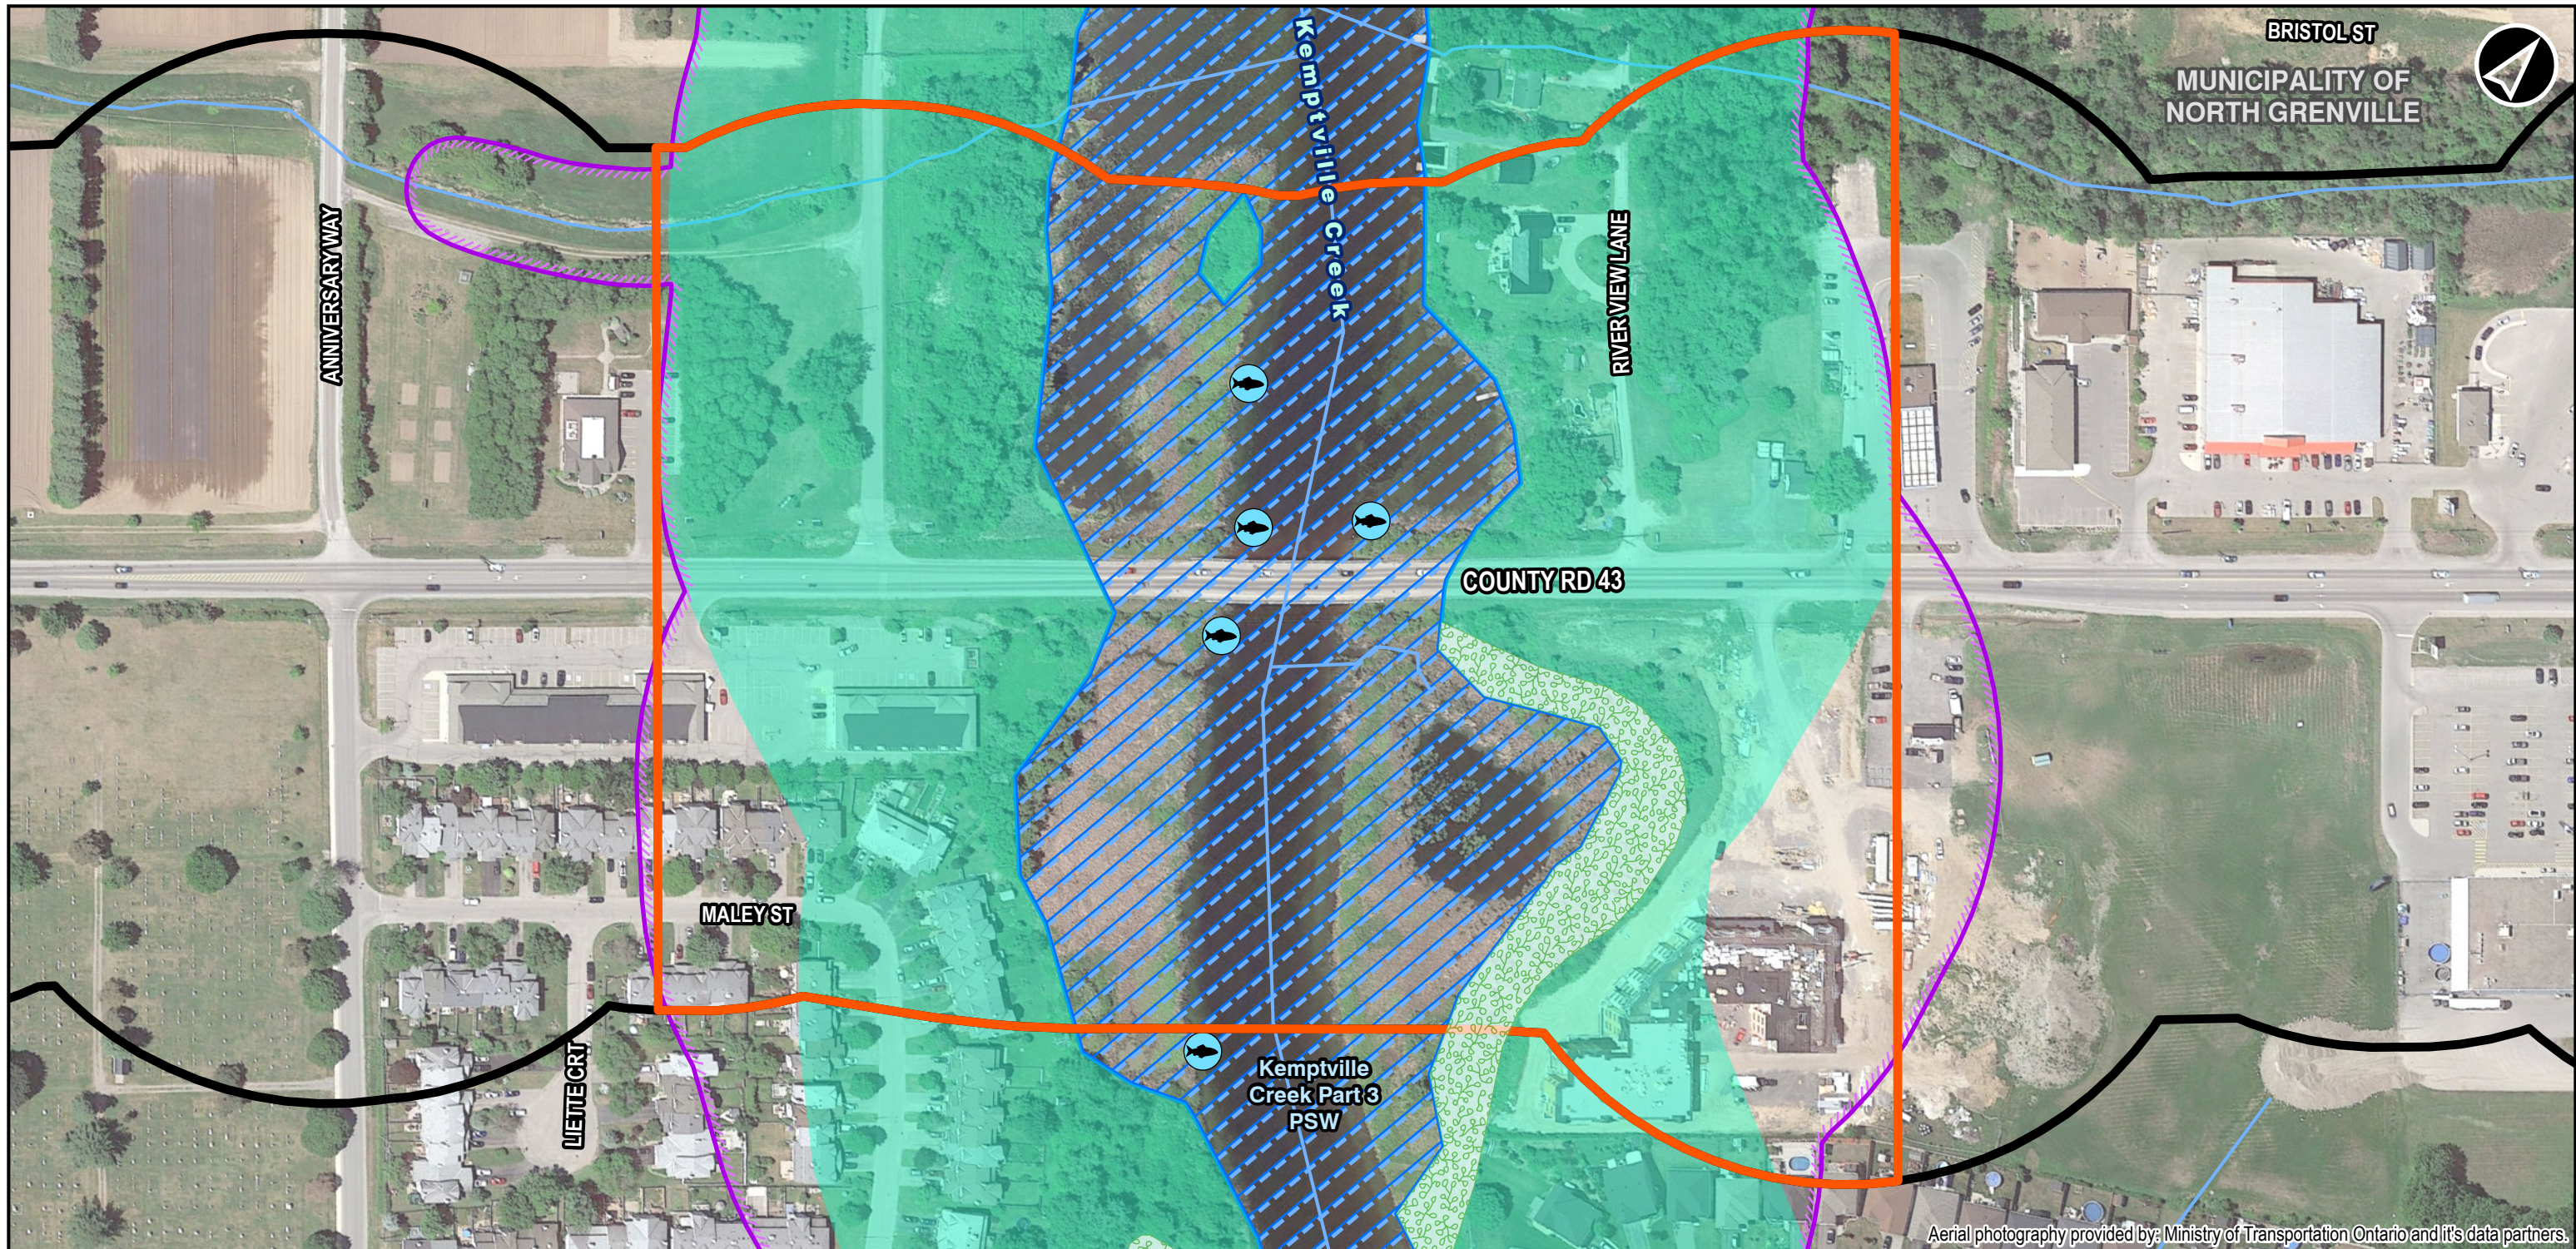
BRISTOL ST

MUNICIPALITY OF NORTH GRENVILLE

Kemptville Creek

ANNIVERSARY WAY

RIVER VIEW LANE

COUNTY RD 43

MALEY ST

LIETTE CRT

Kemptville Creek Part 3 PSW

Aerial photography provided by: Ministry of Transportation Ontario and it's data partners.